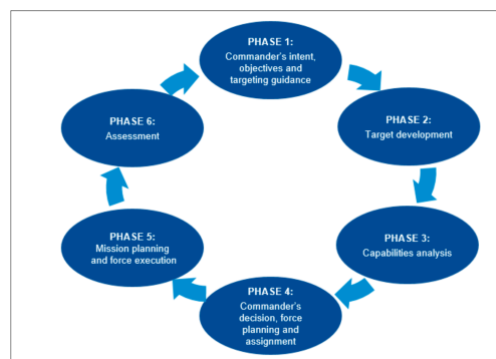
PHASE 1:
Commander's intent, objectives and targeting guidance

PHASE 2:
Target development

PHASE 3:
Capabilities analysis

PHASE 4:
Commander's decision, force planning and assignment

PHASE 5:
Mission planning and force execution

PHASE 6:
Assessment